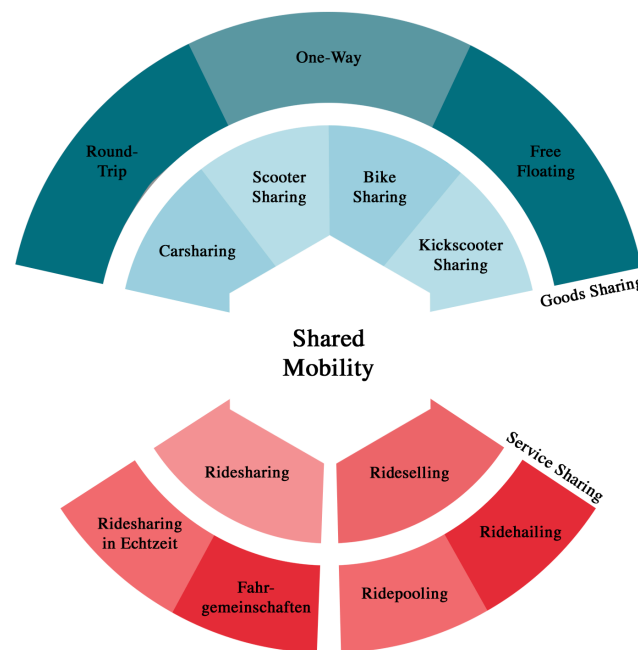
One-Way

Round-Trip

Free Floating

Scooter Sharing

Bike Sharing

Carsharing

Kickscooter Sharing

Goods Sharin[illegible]

Shared Mobility

Service Sharing

Ridesharing

Rideselling

Ridesharing in Echtzeit

Ridehailing

Fahrgemeinschaften

Ridepooling